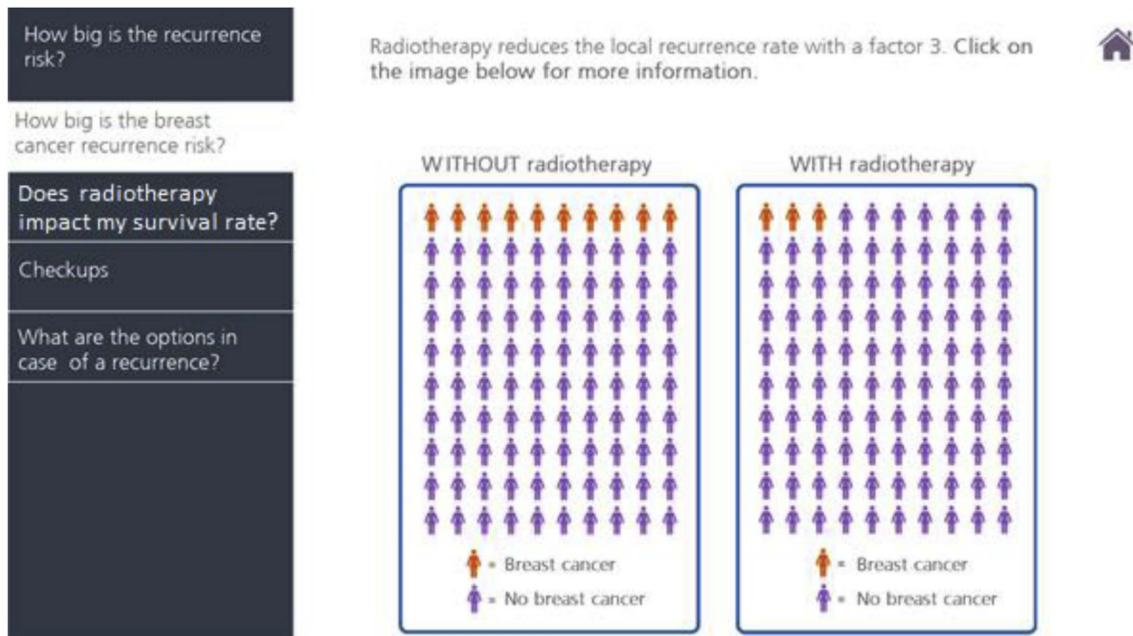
How big is the recurrence risk?

How big is the breast cancer recurrence risk?

Does radiotherapy impact my survival rate?

Checkups

What are the options in case of a recurrence?

Radiotherapy reduces the local recurrence rate with a factor 3. Click on the image below for more information.

WITHOUT radiotherapy

= Breast cancer
= No breast cancer

WITH radiotherapy

= Breast cancer
= No breast cancer